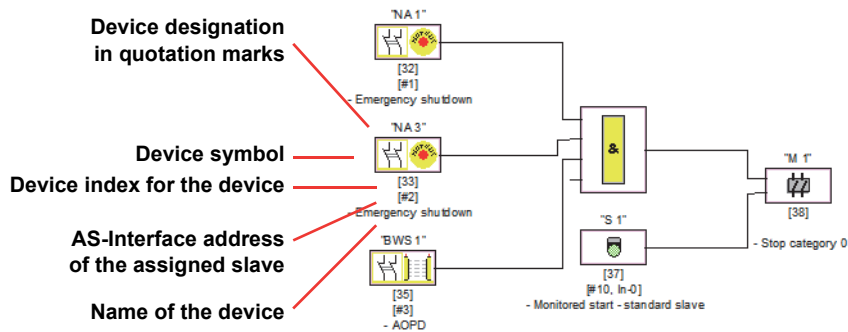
Device designation in quotation marks

Device symbol

Device index for the device

AS-Interface address of the assigned slave

Name of the device

"NA 1"
[32]
[#1]
- Emergency shutdown

"NA 3"
[33]
[#2]
- Emergency shutdown

"BWS 1"
[35]
[#3]
- AOPD

&

"S 1"
[37]
[#10, In-0]
- Monitored start - standard slave

"M 1"
[38]
- Stop category 0